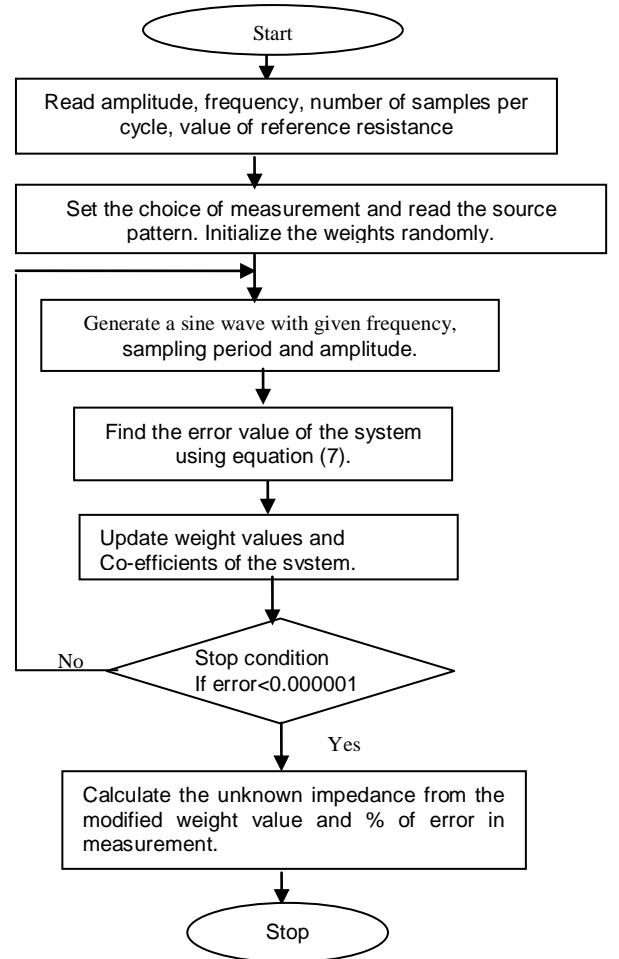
Start

Read amplitude, frequency, number of samples per cycle, value of reference resistance

Set the choice of measurement and read the source pattern. Initialize the weights randomly.

Generate a sine wave with given frequency, sampling period and amplitude.

Find the error value of the system using equation (7).

Update weight values and Co-efficients of the system.

Stop condition
If error<0.000001

No

Yes

Calculate the unknown impedance from the modified weight value and % of error in measurement.

Stop